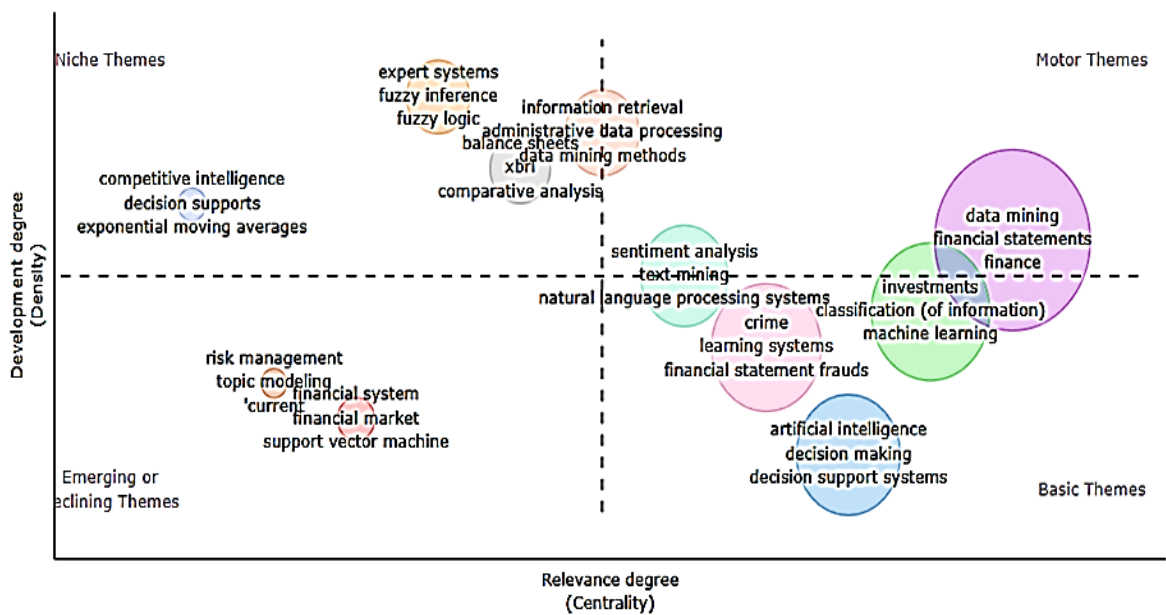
Niche Themes

Motor Themes

expert systems
fuzzy inference
fuzzy logic

information retrieval
administrative data processing
balance sheets
data mining methods
xbrl
comparative analysis

competitive intelligence
decision supports
exponential moving averages

data mining
financial statements
finance

sentiment analysis
text-mining
natural language processing systems

investments
classification (of information)
machine learning

crime
learning systems
financial statement frauds

risk management
topic modeling
financial system
'current
financial market
support vector machine

artificial intelligence
decision making
decision support systems

Emerging or
eclining Themes

Basic Themes

Development degree
(Density)

Relevance degree
(Centrality)